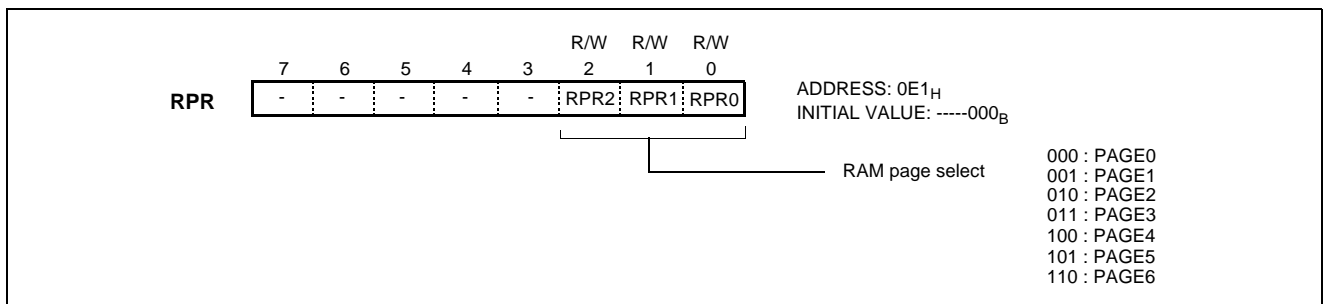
| | 7 | 6 | 5 | 4 | 3 | 2 | 1 | 0 |
|---|---|---|---|---|---|---|---|---|
| | | | | | | R/W | R/W | R/W |
| RPR | - | - | - | - | - | RPR2 | RPR1 | RPR0 |

ADDRESS: $0E1_H$
INITIAL VALUE: $-----000_B$

RAM page select

000 : PAGE0
001 : PAGE1
010 : PAGE2
011 : PAGE3
100 : PAGE4
101 : PAGE5
110 : PAGE6